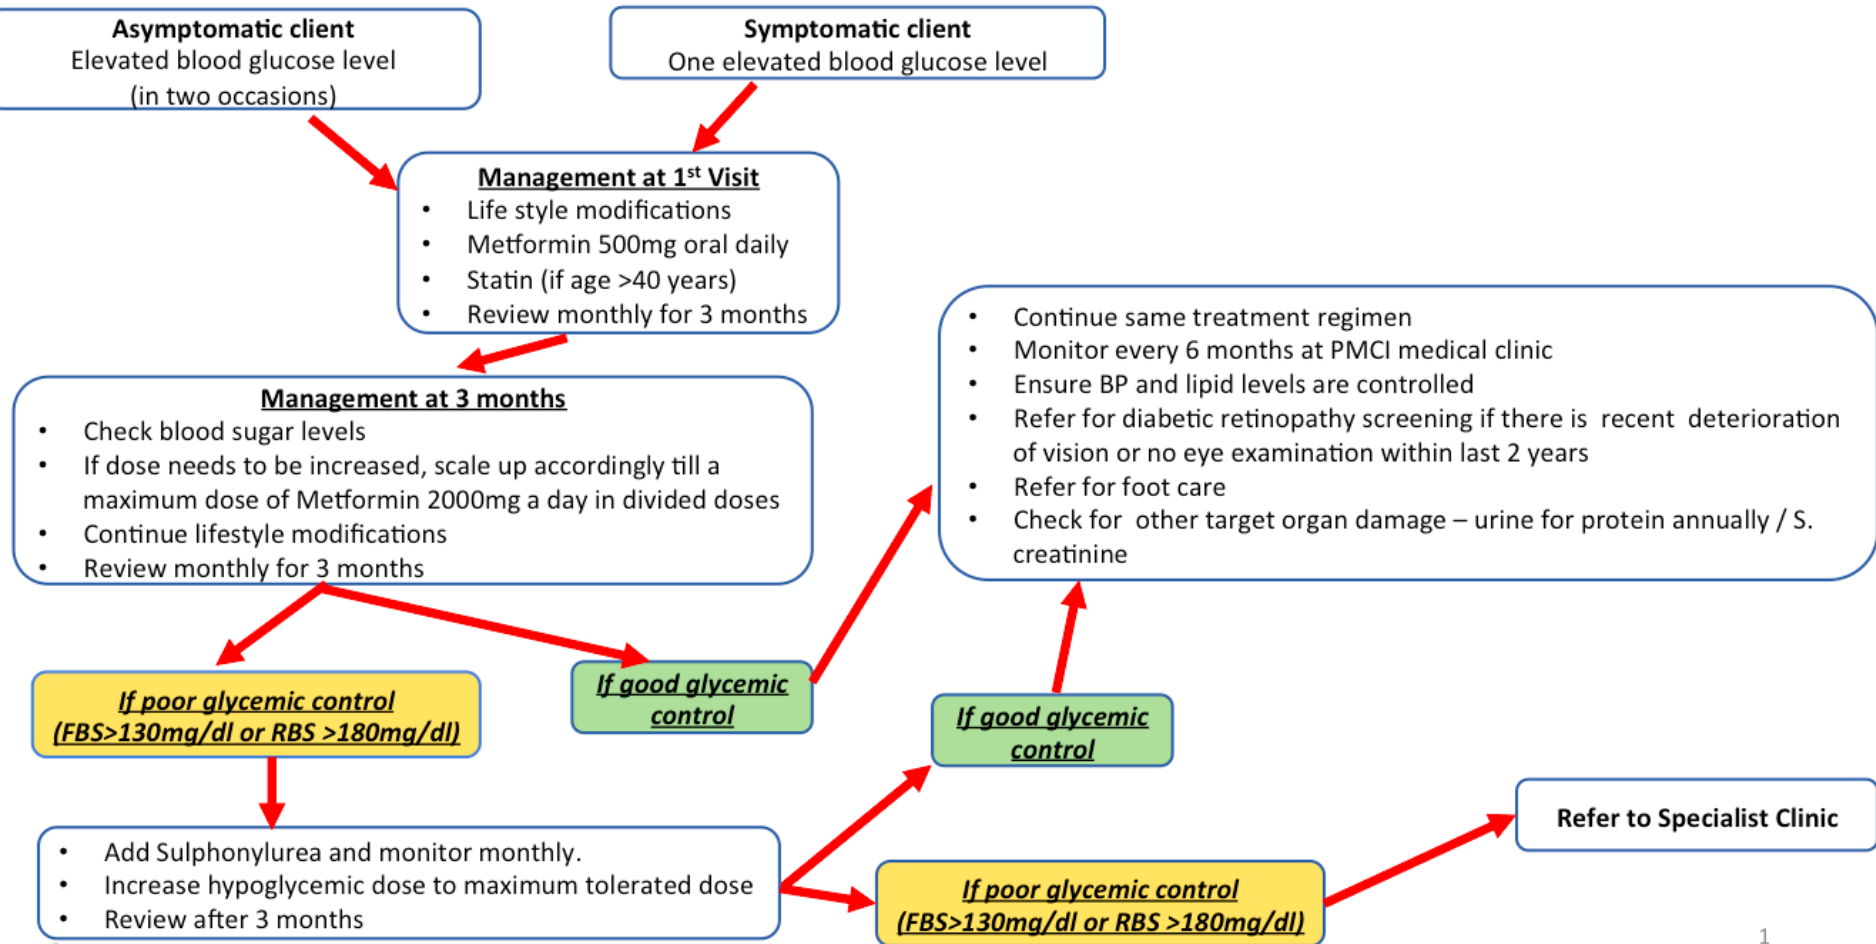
Asymptomatic client
Elevated blood glucose level
(in two occasions)

Symptomatic client
One elevated blood glucose level

Management at 1$^{st}$ Visit
- Life style modifications
- Metformin 500mg oral daily
- Statin (if age >40 years)
- Review monthly for 3 months

Management at 3 months
- Check blood sugar levels
- If dose needs to be increased, scale up accordingly till a maximum dose of Metformin 2000mg a day in divided doses
- Continue lifestyle modifications
- Review monthly for 3 months

- Continue same treatment regimen
- Monitor every 6 months at PMCI medical clinic
- Ensure BP and lipid levels are controlled
- Refer for diabetic retinopathy screening if there is recent deterioration of vision or no eye examination within last 2 years
- Refer for foot care
- Check for other target organ damage – urine for protein annually / S. creatinine

If poor glycemic control
(FBS>130mg/dl or RBS >180mg/dl)

If good glycemic control

If good glycemic control

- Add Sulphonylurea and monitor monthly.
- Increase hypoglycemic dose to maximum tolerated dose
- Review after 3 months

If poor glycemic control
(FBS>130mg/dl or RBS >180mg/dl)

Refer to Specialist Clinic

1